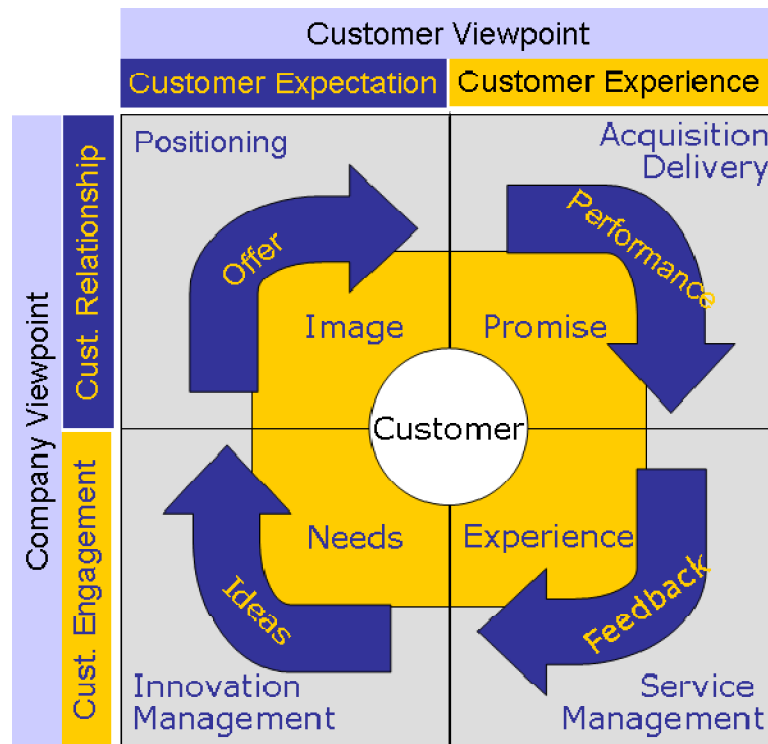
Customer Viewpoint

Customer Expectation

Customer Experience

Company Viewpoint

Cust. Relationship

Cust. Engagement

Positioning

Acquisition Delivery

Offer

Performance

Image

Promise

Customer

Needs

Experience

Ideas

Feedback

Innovation Management

Service Management